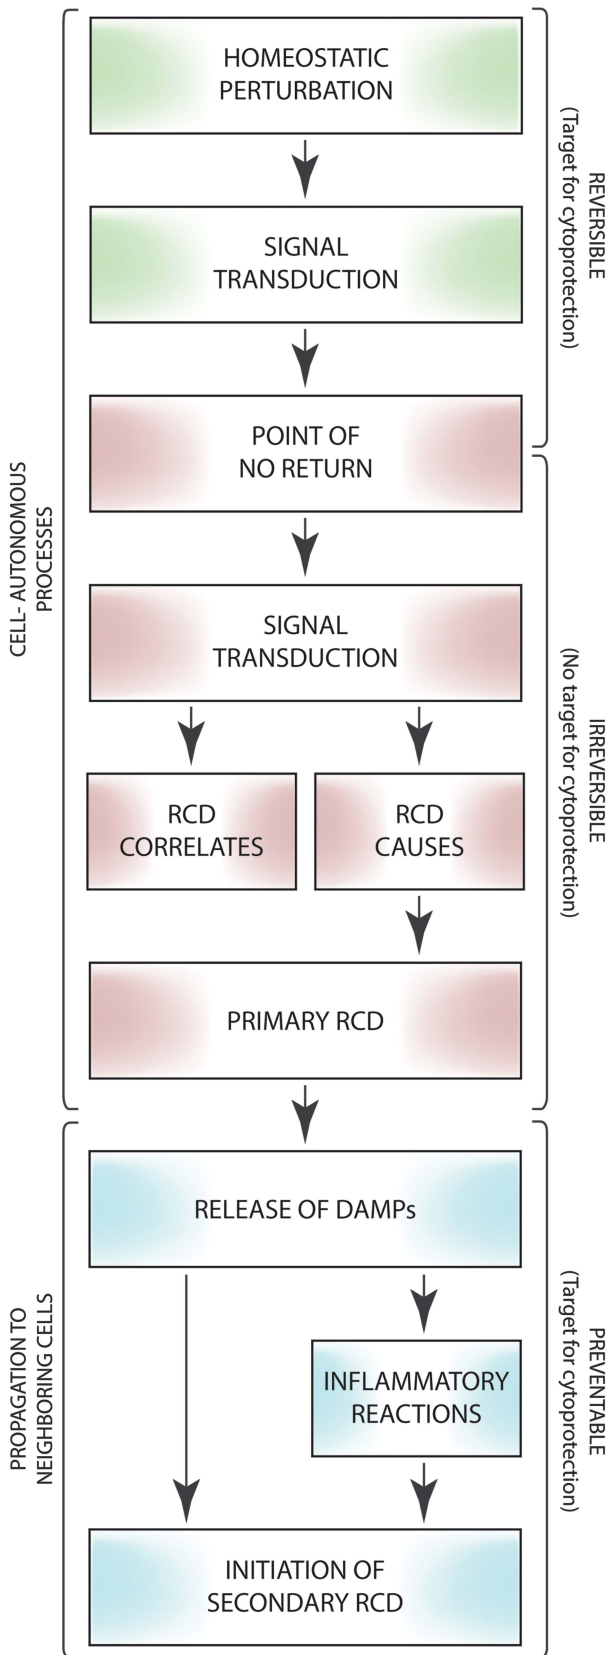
CELL- AUTONOMOUS PROCESSES

HOMEOSTATIC PERTURBATION

SIGNAL TRANSDUCTION

POINT OF NO RETURN

SIGNAL TRANSDUCTION

RCD CORRELATES

RCD CAUSES

PRIMARY RCD

REVERSIBLE (Target for cytoprotection)

IRREVERSIBLE (No target for cytoprotection)

PROPAGATION TO NEIGHBORING CELLS

RELEASE OF DAMPs

INFLAMMATORY REACTIONS

INITIATION OF SECONDARY RCD

PREVENTABLE (Target for cytoprotection)